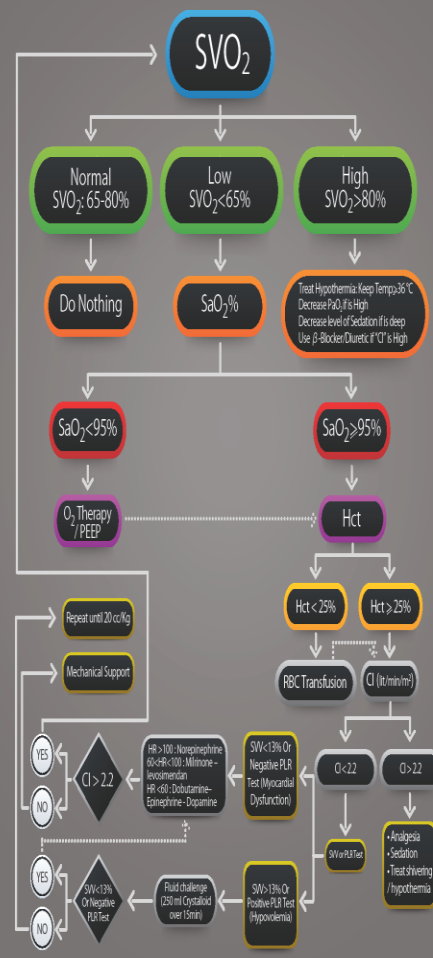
$SVO_2$

Normal $SVO_2$: 65-80%

Low $SVO_2$<65%

High $SVO_2$>80%

Do Nothing

$SaO_2$%

Treat Hypothermia: Keep Temp>36 °C
Decrease $PaO_2$ if is High
Decrease level of Sedation if is deep
Use β-Blocker/Diuretic if "CI" is High

$SaO_2$<95%

$SaO_2$≥95%

$O_2$ Therapy / PEEP

Hct

Hct < 25%

Hct ≥ 25%

RBC Transfusion

CI (lit/min/m²)

Repeat until 20 cc/Kg

Mechanical Support

CI<2.2

CI>2.2

YES

NO

CI > 2.2

HR >100 : Norepinephrine
60<HR<100 : Milrinone - levosimendan
HR <60 : Dobutamine-Epinephrine - Dopamine

SVV<13% Or Negative PLR Test (Myocardial Dysfunction)

SVV or PLR Test

• Analgesia
• Sedation
• Treat shivering / hypothermia

YES

NO

SVV<13% Or Negative PLR Test

Fluid challenge (250 ml Crystalloid over 15min)

SVV>13% Or Positive PLR Test (Hypovolemia)